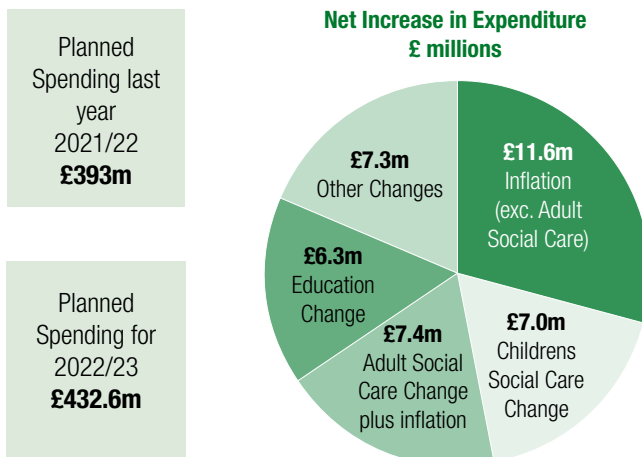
Planned Spending last year 2021/22
£393m

Planned Spending for 2022/23
£432.6m

Net Increase in Expenditure
£ millions

£11.6m
Inflation (exc. Adult Social Care)

£7.0m
Childrens Social Care Change

£7.4m
Adult Social Care Change plus inflation

£6.3m
Education Change

£7.3m
Other Changes